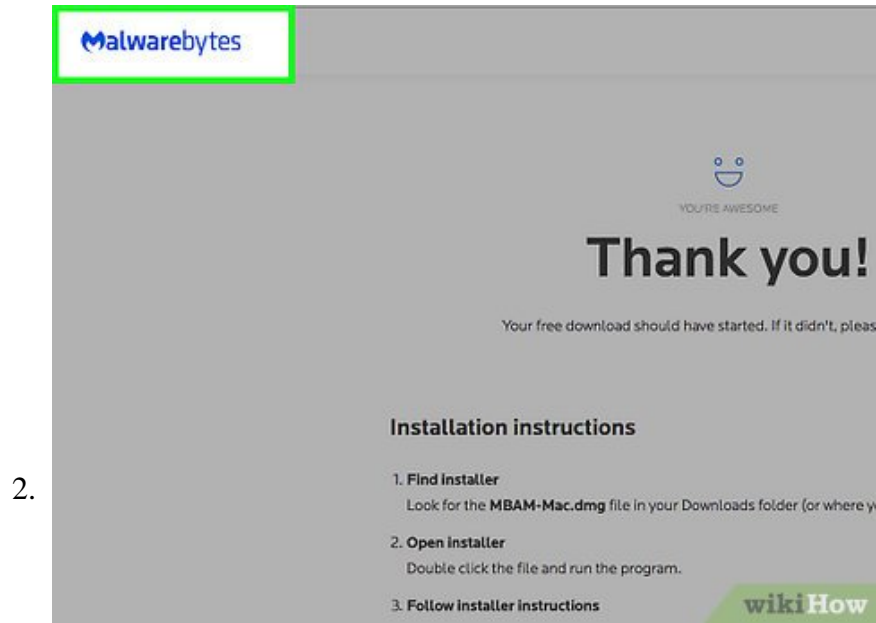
2.

Malwarebytes

YOU'RE AWESOME

Thank you!

Your free download should have started. If it didn't, pleas

Installation instructions

1. Find installer
Look for the **MBAM-Mac.dmg** file in your Downloads folder (or where y

2. Open installer
Double click the file and run the program.

3. Follow installer instructions

wikiHow